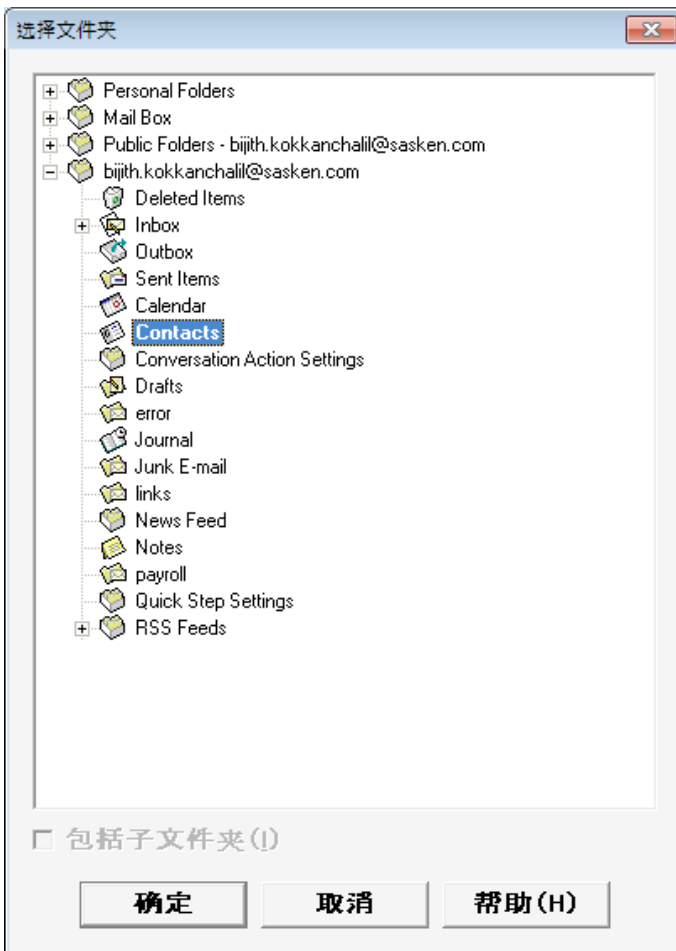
选择文件夹

Personal Folders
Mail Box
Public Folders - bijith.kokkanchalil@sasken.com
bijith.kokkanchalil@sasken.com
Deleted Items
Inbox
Outbox
Sent Items
Calendar
Contacts
Conversation Action Settings
Drafts
error
Journal
Junk E-mail
links
News Feed
Notes
payroll
Quick Step Settings
RSS Feeds

包括子文件夹(I)

确定
取消
帮助(H)